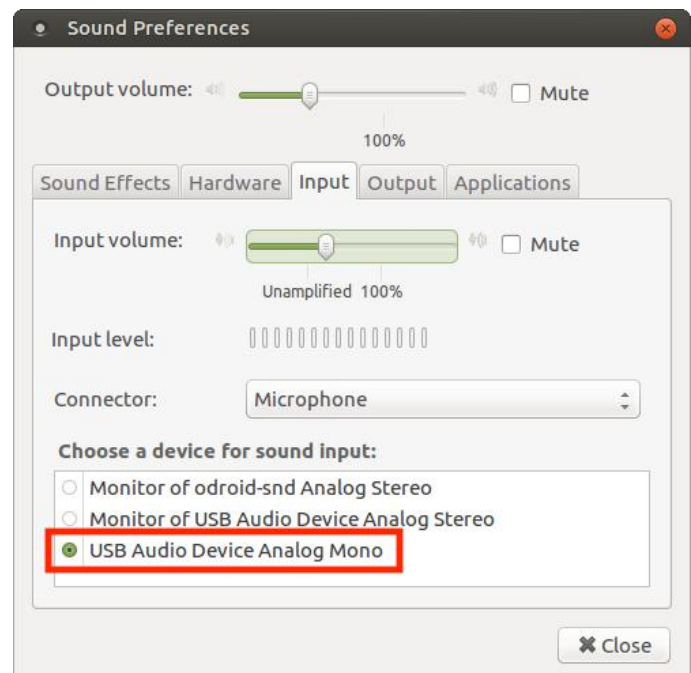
Sound Preferences

Output volume: Mute

100%

Sound Effects Hardware Input Output Applications

Input volume: Mute

Unamplified 100%

Input level:

Connector: Microphone

Choose a device for sound input:

Monitor of odroid-snd Analog Stereo
Monitor of USB Audio Device Analog Stereo
USB Audio Device Analog Mono

Close